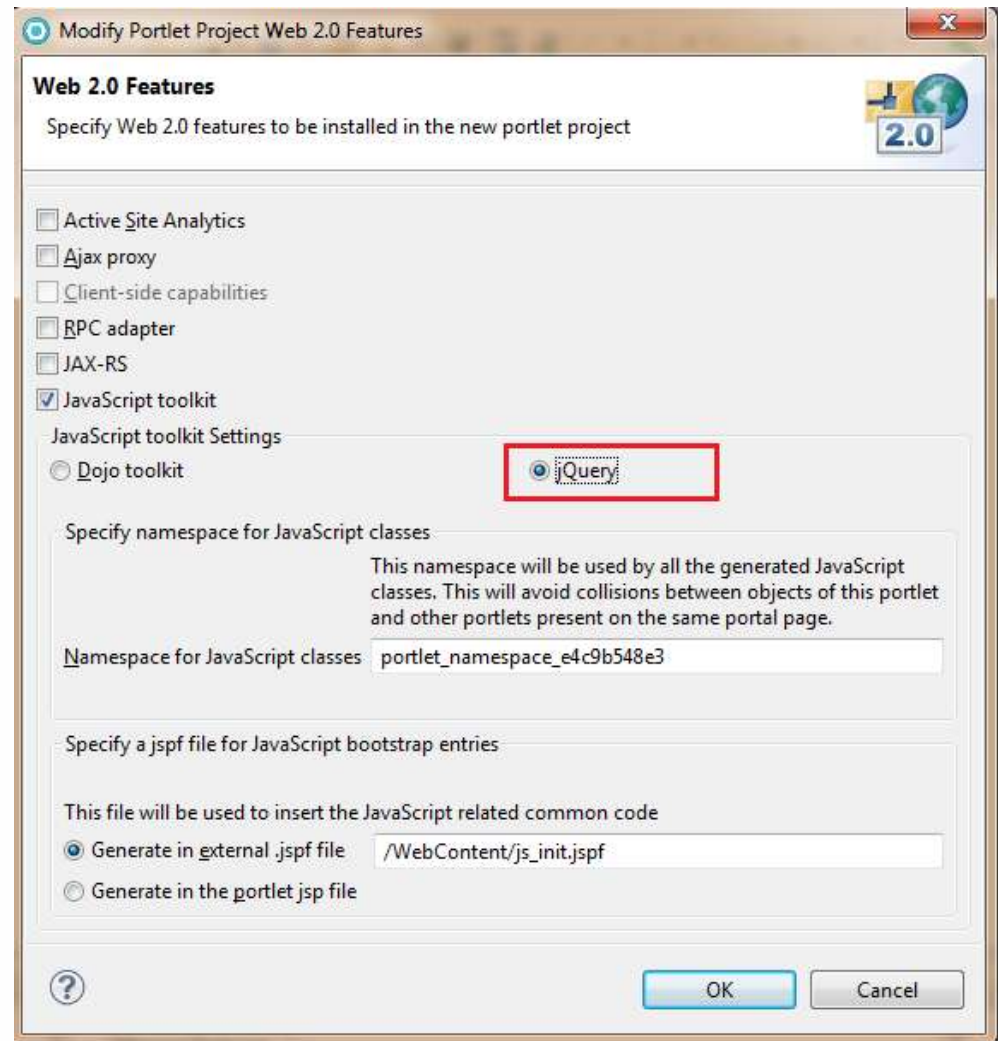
Modify Portlet Project Web 2.0 Features

Web 2.0 Features

Specify Web 2.0 features to be installed in the new portlet project

2.0

Active Site Analytics

Ajax proxy

Client-side capabilities

RPC adapter

JAX-RS

JavaScript toolkit

JavaScript toolkit Settings

Dojo toolkit

jQuery

Specify namespace for JavaScript classes

This namespace will be used by all the generated JavaScript classes. This will avoid collisions between objects of this portlet and other portlets present on the same portal page.

Namespace for JavaScript classes portlet_namespace_e4c9b548e3

Specify a jspf file for JavaScript bootstrap entries

This file will be used to insert the JavaScript related common code

Generate in external .jspf file /WebContent/js_init.jspf

Generate in the portlet jsp file

?

OK

Cancel